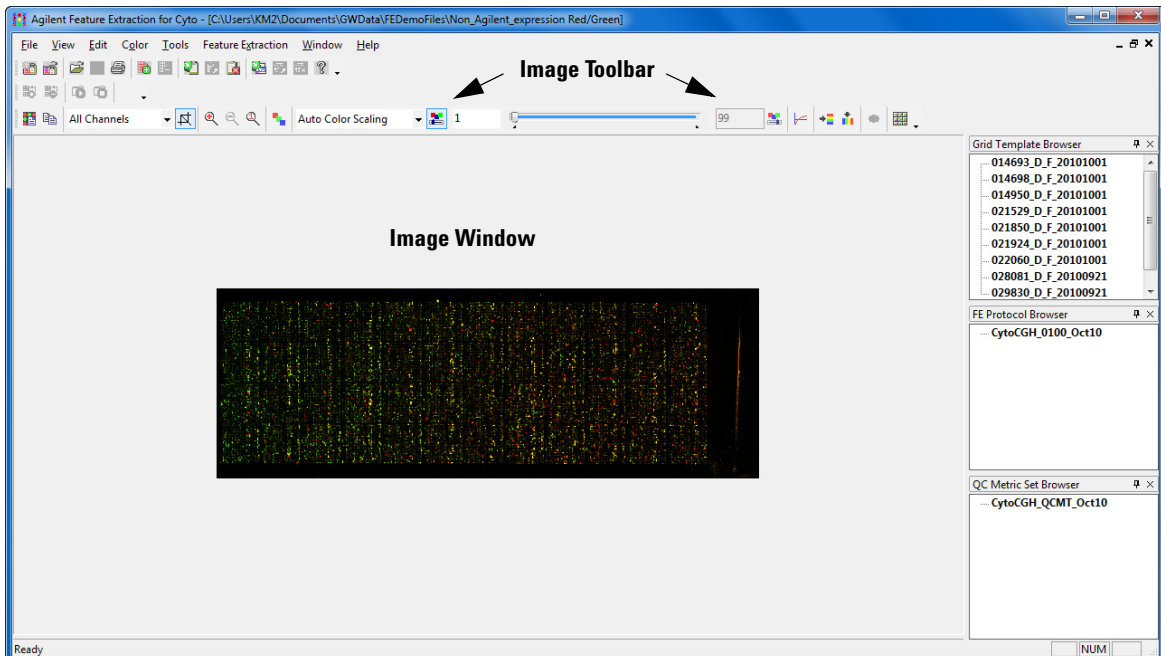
Agilent Feature Extraction for Cyto - [C:\Users\KM2\Documents\GWData\FEDemoFiles\Non_Agilent_expression Red/Green]

File View Edit Color Tools Feature Extraction Window Help

Image Toolbar

All Channels Auto Color Scaling 1 99

Image Window

Grid Template Browser
014693_D_F_20101001
014698_D_F_20101001
014950_D_F_20101001
021529_D_F_20101001
021850_D_F_20101001
021924_D_F_20101001
022060_D_F_20101001
028081_D_F_20100921
029830_D_F_20100921

FE Protocol Browser
CytoCGH_0100_Oct10

QC Metric Set Browser
CytoCGH_QCMT_Oct10

Ready NUM